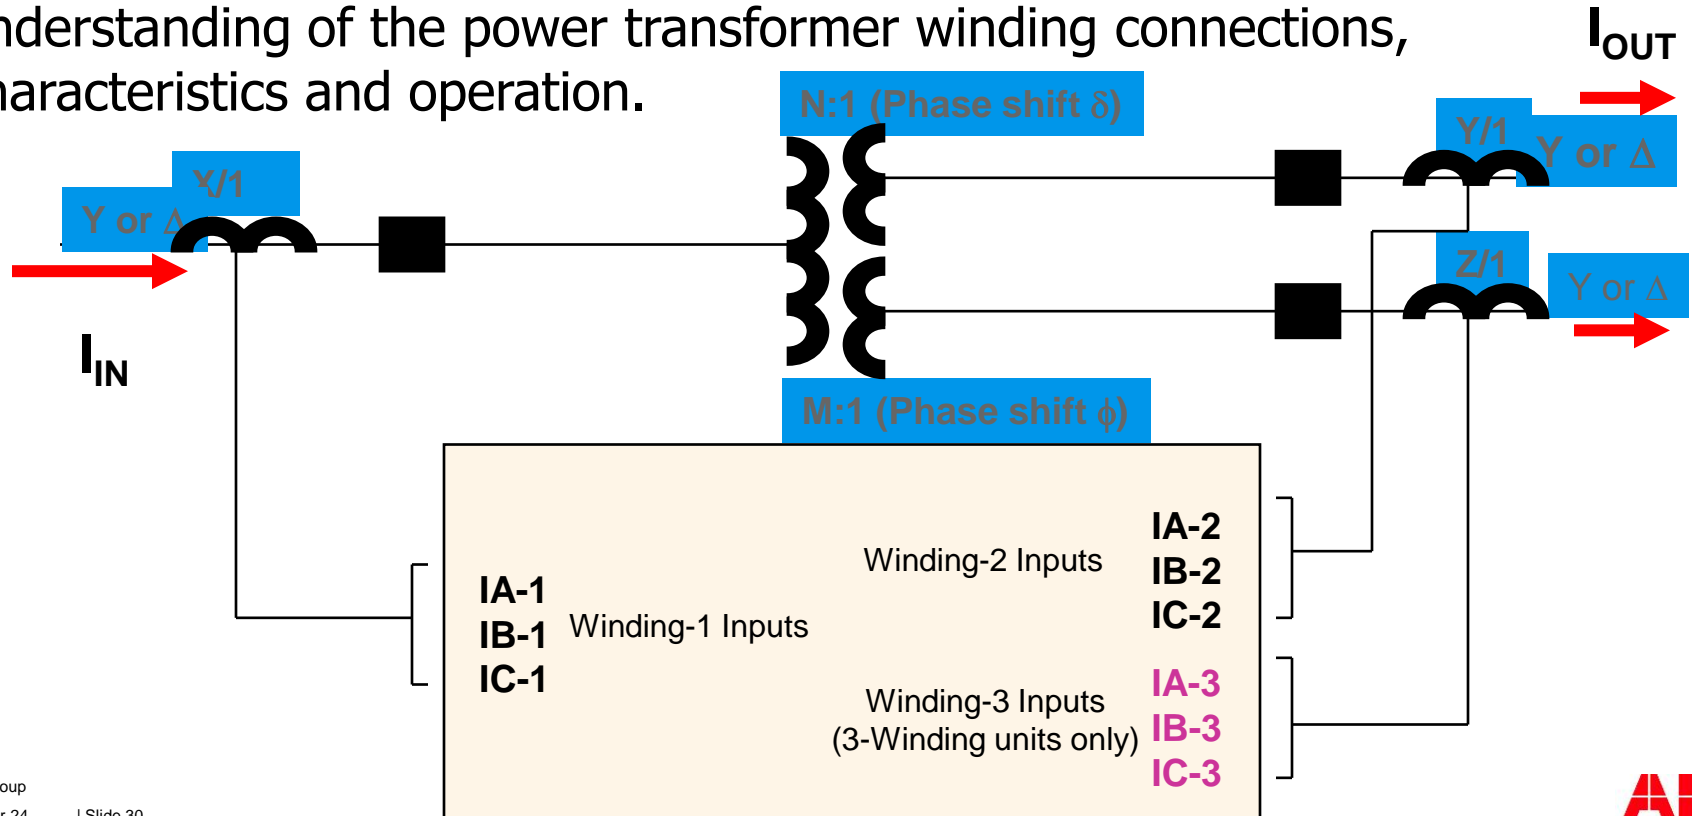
nderstanding of the power transformer winding connections, haracteristics and operation.

$I_{OUT}$

N:1 (Phase shift δ)

Y/1

Y or Δ

X/1

Y or Δ

Z/1

Y or Δ

$I_{IN}$

M:1 (Phase shift ϕ)

IA-2
IB-2
IC-2

Winding-2 Inputs

IA-1
IB-1
IC-1

Winding-1 Inputs

Winding-3 Inputs
(3-Winding units only)

IA-3
IB-3
IC-3

oup
r 24 | Slide 30

AB